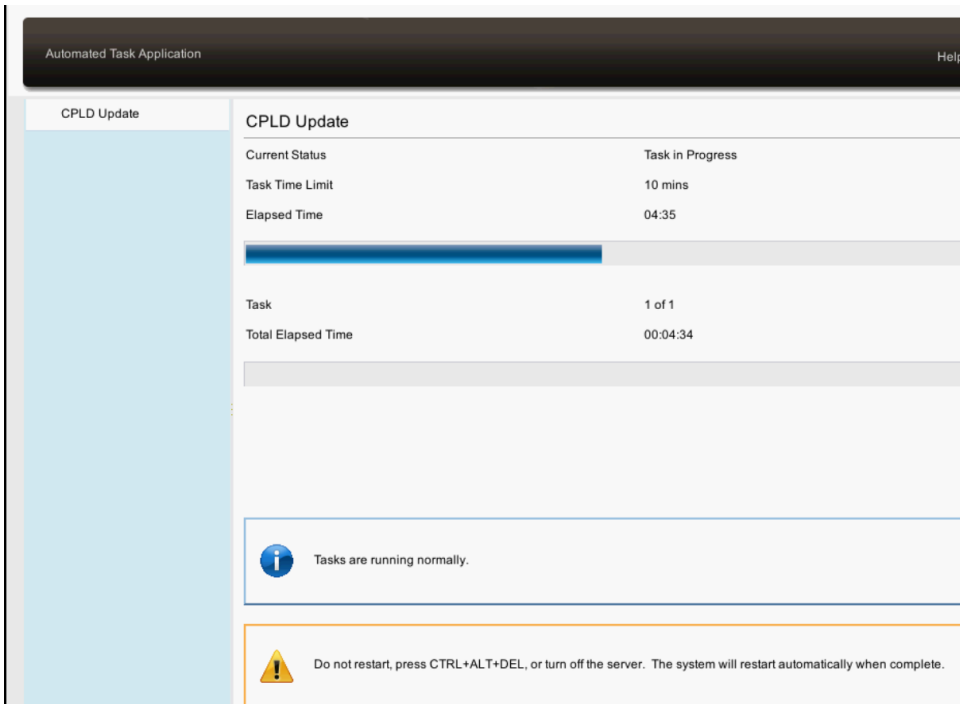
Automated Task Application

Help

CPLD Update

CPLD Update

Current Status | Task in Progress
Task Time Limit | 10 mins
Elapsed Time | 04:35

Task | 1 of 1
Total Elapsed Time | 00:04:34

Tasks are running normally.

Do not restart, press CTRL+ALT+DEL, or turn off the server. The system will restart automatically when complete.